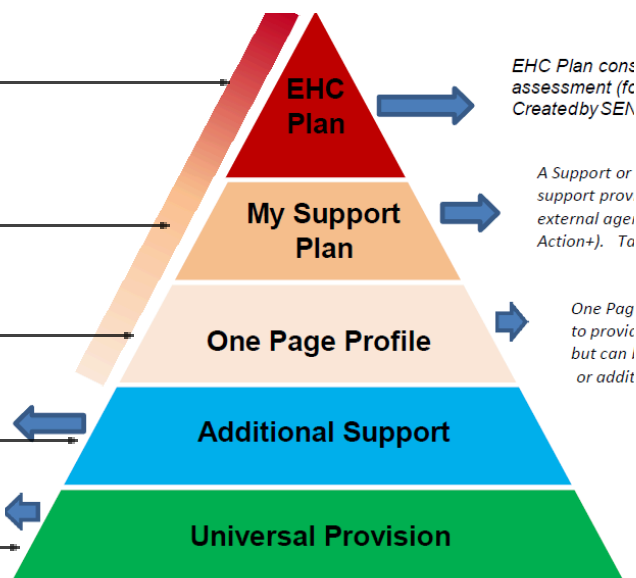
EHC Plan

My Support Plan

One Page Profile

Additional Support

Universal Provision

EHC Plan cons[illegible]
assessment (fo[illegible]
Createdby SEN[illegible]

A Support or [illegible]
support provi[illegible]
external age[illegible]
Action+). Ta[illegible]

One Pag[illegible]
to provid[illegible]
but can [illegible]
or addit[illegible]